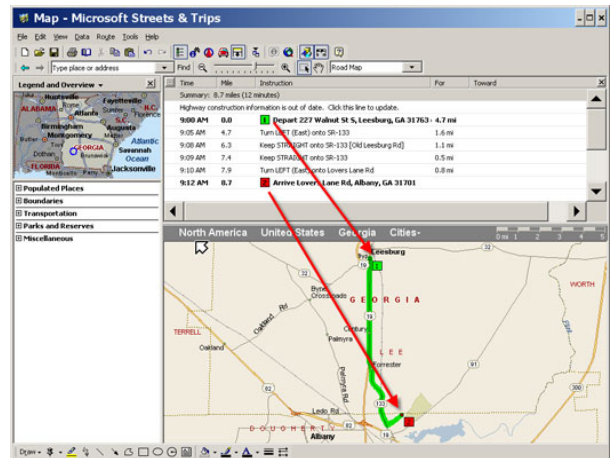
Map - Microsoft Streets & Trips

File Edit View Data Route Tools Help

Type place or address

Find

Road Map

Legend and Overview

Huntsville
Fayetteville
ALABAMA
Atlanta
Birmingham
Augusta
Montgomery
GEORGIA
Savannah
Dothan
Atlantic Ocean
FLORIDA
Jacksonville
N.C.
S.C.

Populated Places
Boundaries
Transportation
Parks and Reserves
Miscellaneous

| | Time | Mile | Instruction | For | Toward |
|---|---|---|---|---|---|
| | Summary: 8.7 miles (12 minutes) | | | | |
| | Highway construction information is out of date. Click this line to update. | | | | |
| | 9:00 AM | 0.0 | Depart 227 Walnut St S, Leesburg, GA 31763 | 4.7 mi | |
| | 9:05 AM | 4.7 | Turn LEFT (East) onto SR-133 | 1.6 mi | |
| | 9:08 AM | 6.3 | Keep STRAIGHT onto SR-133 [Old Leesburg Rd] | 1.1 mi | |
| | 9:09 AM | 7.4 | Keep STRAIGHT onto SR-133 | 0.5 mi | |
| | 9:10 AM | 7.9 | Turn LEFT (East) onto Lovers Lane Rd | 0.8 mi | |
| | 9:12 AM | 8.7 | Arrive Lovers Lane Rd, Albany, GA 31701 | | |

North America  United States  Georgia  Cities

0 mi 1 2 3 4 5

Leesburg
Byne Crossroads
GEORGIA
TERRELL
WORTH
Oakland
Century
LEE
Forrester
Ledo Rd
DOUGHERTY
Albany

Draw